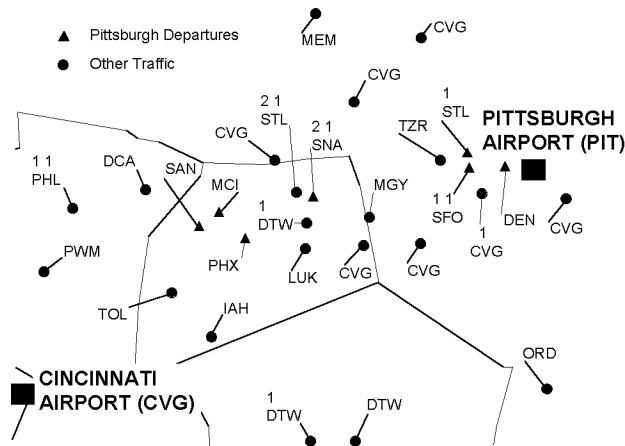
Pittsburgh Departures
Other Traffic

MEM
CVG
CVG
2 1
STL
2 1
SNA
CVG
1
STL
TZR
PITTSBURGH
AIRPORT (PIT)
1 1
PHL
DCA
SAN
MCI
1
DTW
MGY
1 1
SFO
1
CVG
DEN
CVG
PWM
PHX
LUK
CVG
CVG
TOL
IAH
ORD
CINCINNATI
AIRPORT (CVG)
1
DTW
DTW